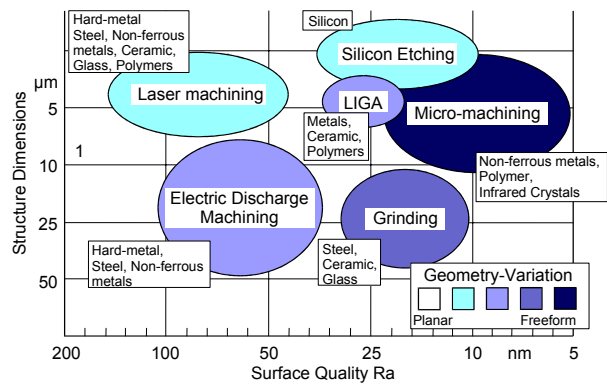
Hard-metal
Steel, Non-ferrous metals, Ceramic, Glass, Polymers

Silicon

Silicon Etching

Laser machining

LIGA

Micro-machining

Metals, Ceramic, Polymers

Non-ferrous metals, Polymer, Infrared Crystals

Electric Discharge Machining

Grinding

Hard-metal, Steel, Non-ferrous metals

Steel, Ceramic, Glass

Geometry-Variation

Planar

Freeform

Structure Dimensions

µm

5

1

10

25

50

200

100

50

25

10

nm

5

Surface Quality Ra